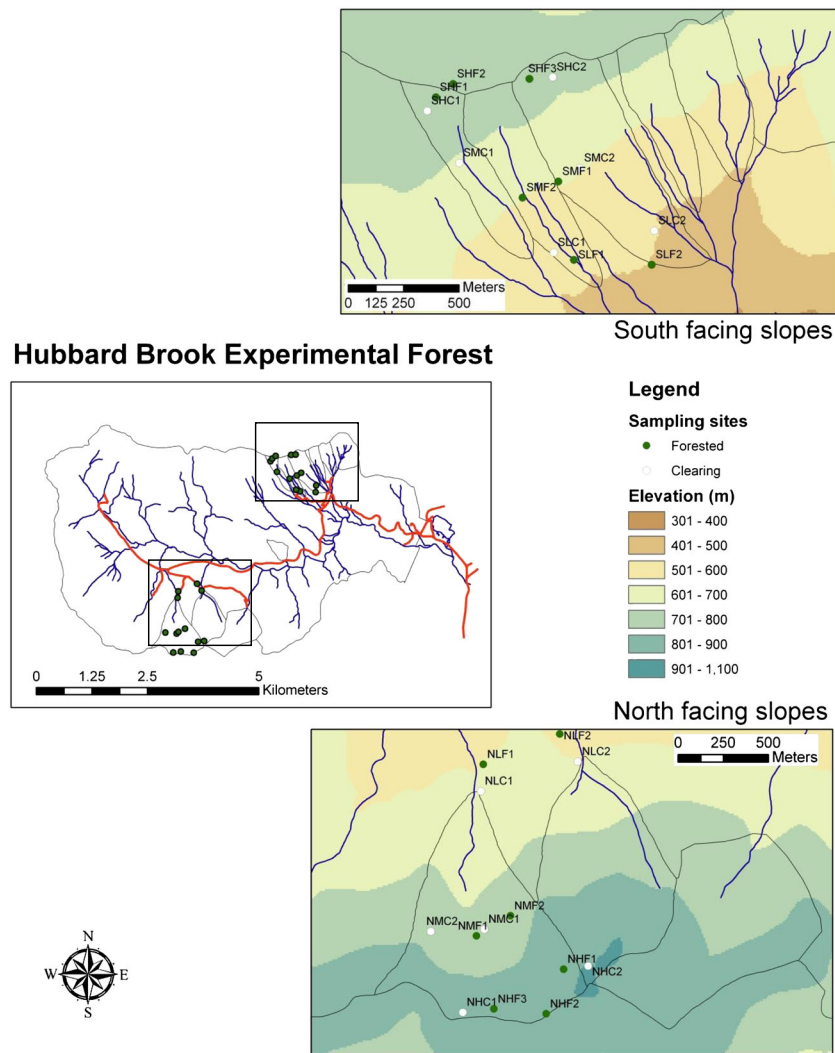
SHF2
SHF1
SHC1
SHF3
SHC2
SMC1
SMC2
SMF1
SMF2
SLC2
SLC1
SLF1
SLF2
Meters
0 125 250 500

South facing slopes

Hubbard Brook Experimental Forest

0 1.25 2.5 5
Kilometers

Legend
Sampling sites
Forested
Clearing
Elevation (m)
301 - 400
401 - 500
501 - 600
601 - 700
701 - 800
801 - 900
901 - 1,100

North facing slopes

NLF2
NLF1
NLC2
NLC1
0 250 500
Meters
NMF2
NMC2
NMF1
NMC1
NHF1
NHC2
NHC1
NHF3
NHF2

N
W E
S